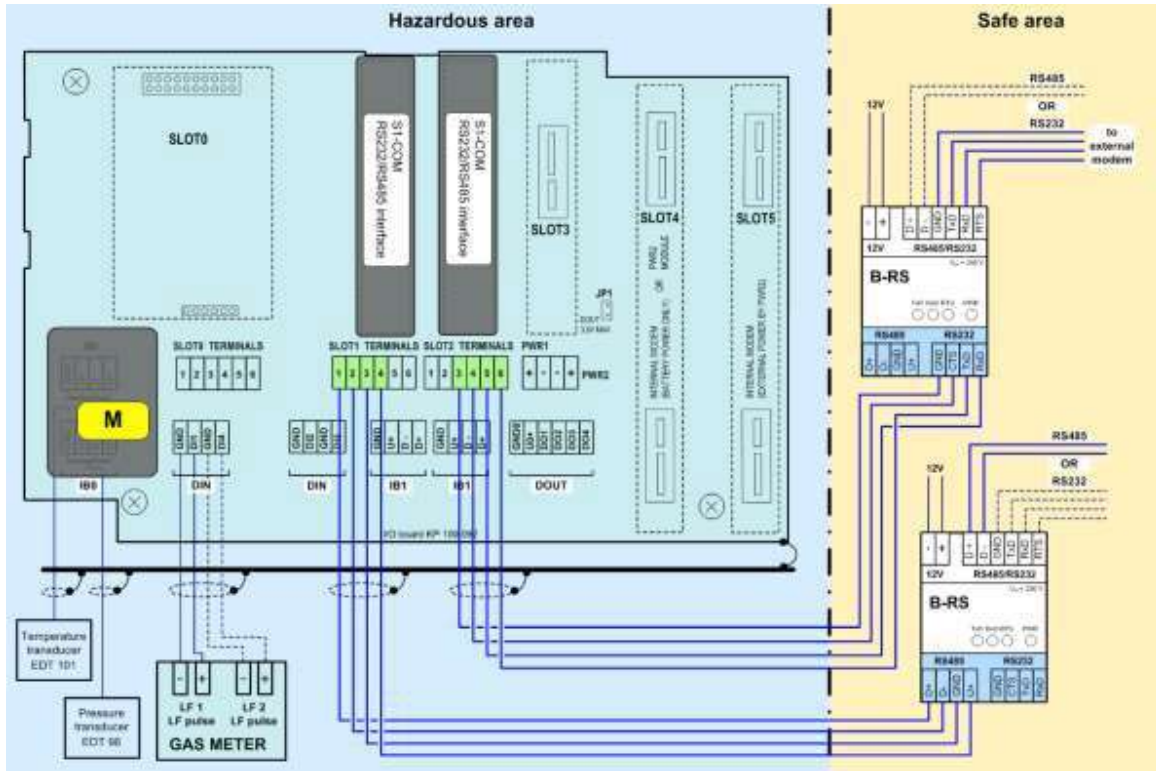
Hazardous area

Safe area

SLOT0

S1-COM
RS232/RS485 interface

S1-COM
RS232/RS485 interface

SLOT3

SLOT4

SLOT5

JP1

SLOT0 TERMINALS
1 2 3 4 5 6

SLOT1 TERMINALS
1 2 3 4 5 6

SLOT2 TERMINALS
1 2 3 4 5 6

PWR1
+ - - +
PWR2

M

IB0

DIN

DIN

IB1

IB1

DOUT

I/O board KP 100.090

Temperature transducer EDT 101

Pressure transducer EDT 96

LF 1
LF pulse

LF 2
LF pulse

GAS METER

12V

RS485
OR
RS232

to external modem

12V
RS485/RS232

B-RS

RS485
RS232

12V

RS485
OR
RS232

12V
RS485/RS232

B-RS

RS485
RS232